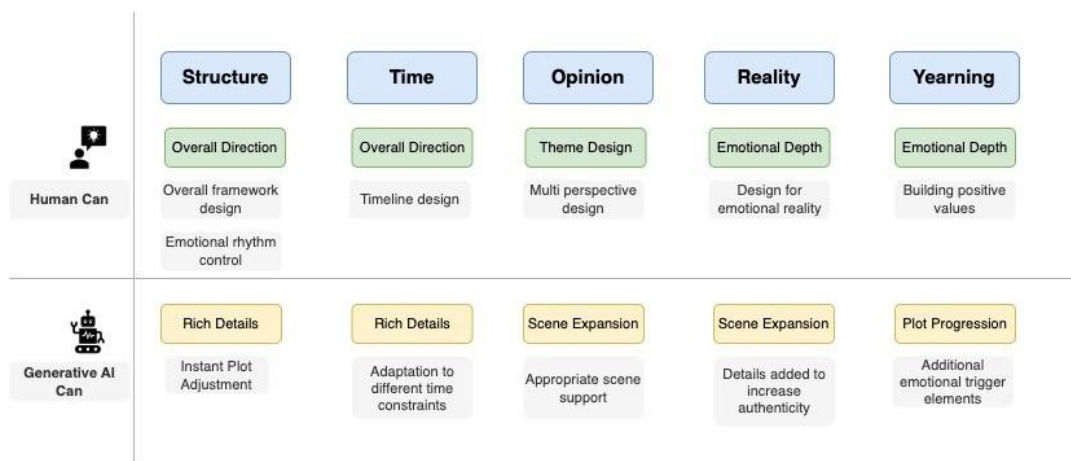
Structure

Time

Opinion

Reality

Yearning

Human Can

Overall Direction

Overall framework design

Emotional rhythm control

Overall Direction

Timeline design

Theme Design

Multi perspective design

Emotional Depth

Design for emotional reality

Emotional Depth

Building positive values

Generative AI Can

Rich Details

Instant Plot Adjustment

Rich Details

Adaptation to different time constraints

Scene Expansion

Appropriate scene support

Scene Expansion

Details added to increase authenticity

Plot Progression

Additional emotional trigger elements